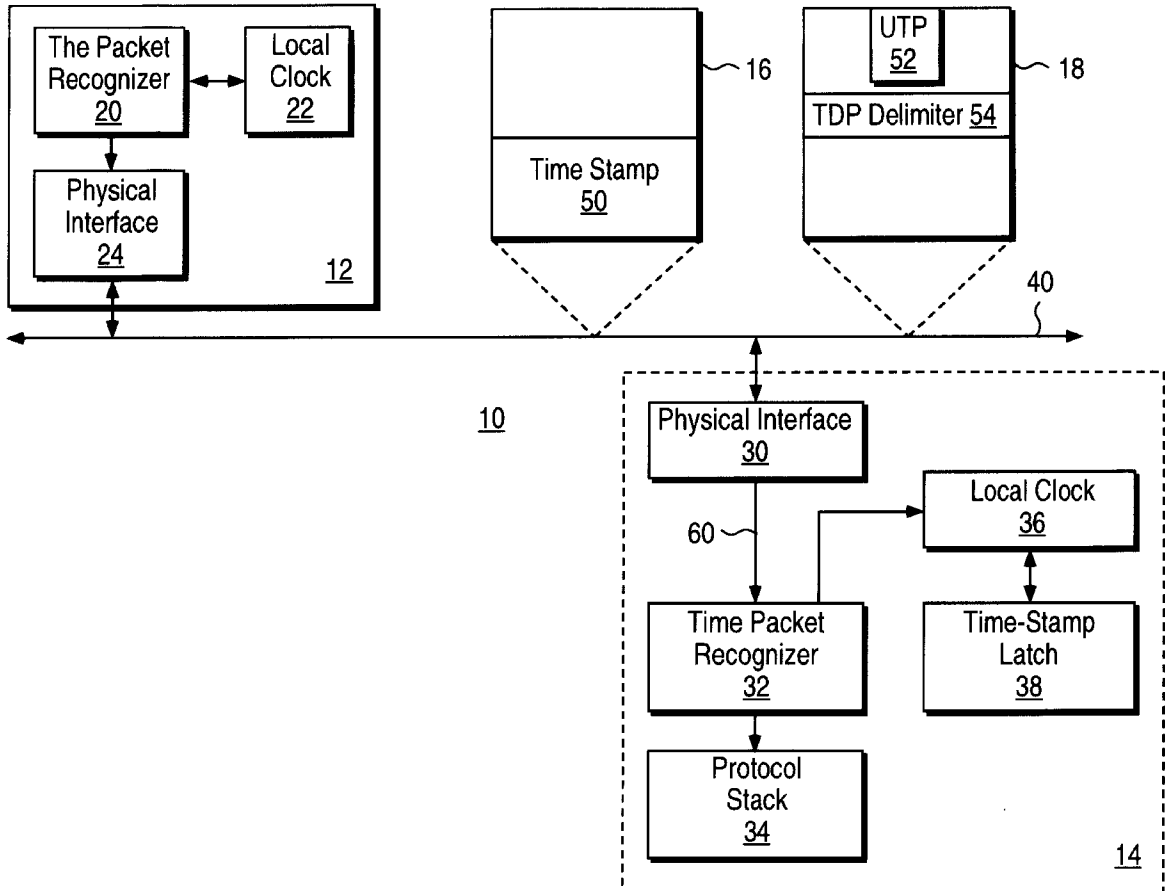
The Packet Recognizer 20

Local Clock 22

Physical Interface 24

12

Time Stamp 50

16

UTP 52

TDP Delimiter 54

18

40

10

Physical Interface 30

60

Local Clock 36

Time Packet Recognizer 32

Time-Stamp Latch 38

Protocol Stack 34

14